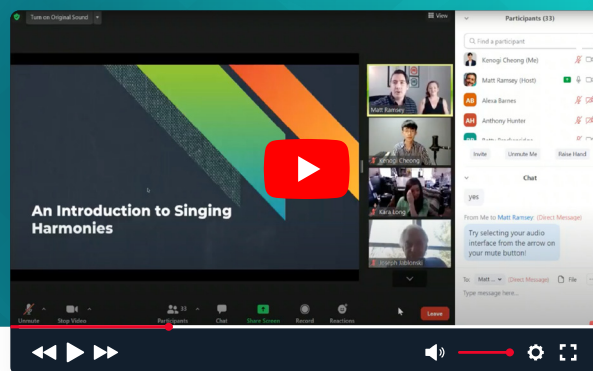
Turn on Original Sound

View

An Introduction to Singing Harmonies

Matt Ramsey

Kenogi Cheong

Kara Long

Branch Jablonski

Participants (33)

Find a participant

Kenogi Cheong (Me)

Matt Ramsey (Host)

AB Alexa Barnes

AH Anthony Hunter

Invite

Unmute Me

Raise Hand

Chat

yes

From Me to Matt Ramsey (Direct Message)

Try selecting your audio interface from the arrow on your mute button!

To: Matt (Direct Message)

File

Type message here...

Unmute

Stop Video

Participants 33

Chat

Share Screen

Record

Reactions

Leave